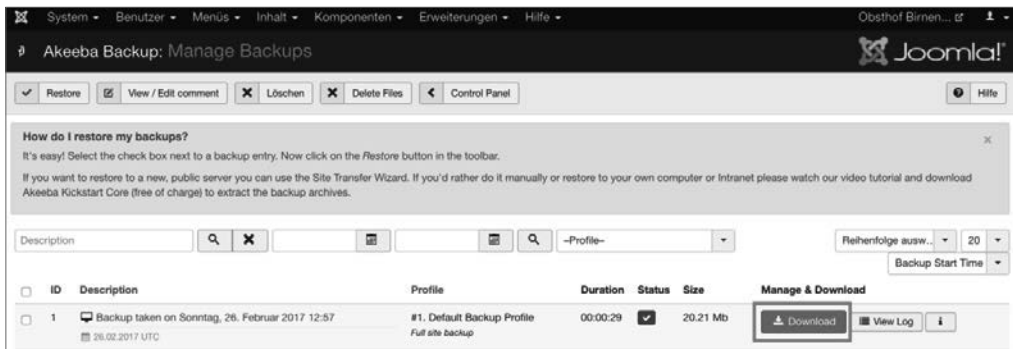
System ▾ Benutzer ▾ Menüs ▾ Inhalt ▾ Komponenten ▾ Erweiterungen ▾ Hilfe ▾

Obsthof Birnen... ⧉ 👤 ▾

Akeeba Backup: Manage Backups

Joomla!

Restore | View / Edit comment | Löschen | Delete Files | Control Panel

Hilfe

How do I restore my backups?

It's easy! Select the check box next to a backup entry. Now click on the *Restore* button in the toolbar.

If you want to restore to a new, public server you can use the Site Transfer Wizard. If you'd rather do it manually or restore to your own computer or Intranet please watch our video tutorial and download Akeeba Kickstart Core (free of charge) to extract the backup archives.

×

Description

–Profile–

Reihenfolge ausw... | 20

Backup Start Time

| | ID | Description | Profile | Duration | Status | Size | Manage & Download |
|---|---|---|---|---|---|---|---|
| | 1 | Backup taken on Sonntag, 26. Februar 2017 12:57 26.02.2017 UTC | #1. Default Backup Profile Full site backup | 00:00:29 | ✓ | 20.21 Mb | Download View Log i |